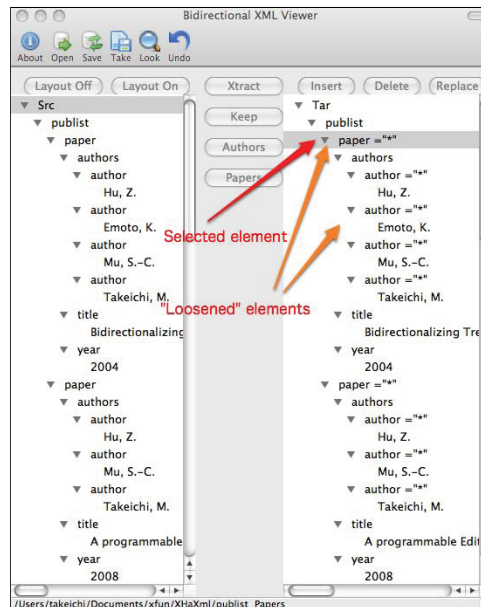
Bidirectional XML Viewer

About Open Save Take Look Undo

Layout Off | Layout On | Xtract | Insert | Delete | Replace

Keep

Authors

Papers

Src
publist
paper
authors
author
Hu, Z.
author
Emoto, K.
author
Mu, S.-C.
author
Takeichi, M.
title
Bidirectionalizing
year
2004
paper
authors
author
Hu, Z.
author
Mu, S.-C.
author
Takeichi, M.
title
A programmable
year
2008

Tar
publist
paper ="*"
authors
author ="*"
Hu, Z.
author ="*"
Emoto, K.
author ="*"
Mu, S.-C.
author ="*"
Takeichi, M.
title
Bidirectionalizing Tre
year
2004
paper ="*"
authors
author ="*"
Hu, Z.
author ="*"
Mu, S.-C.
author ="*"
Takeichi, M.
title
A programmable Edit
year
2008

Selected element

"Loosened" elements

/Users/takeichi/Documents/xfun/XHaXml/publist_Papers